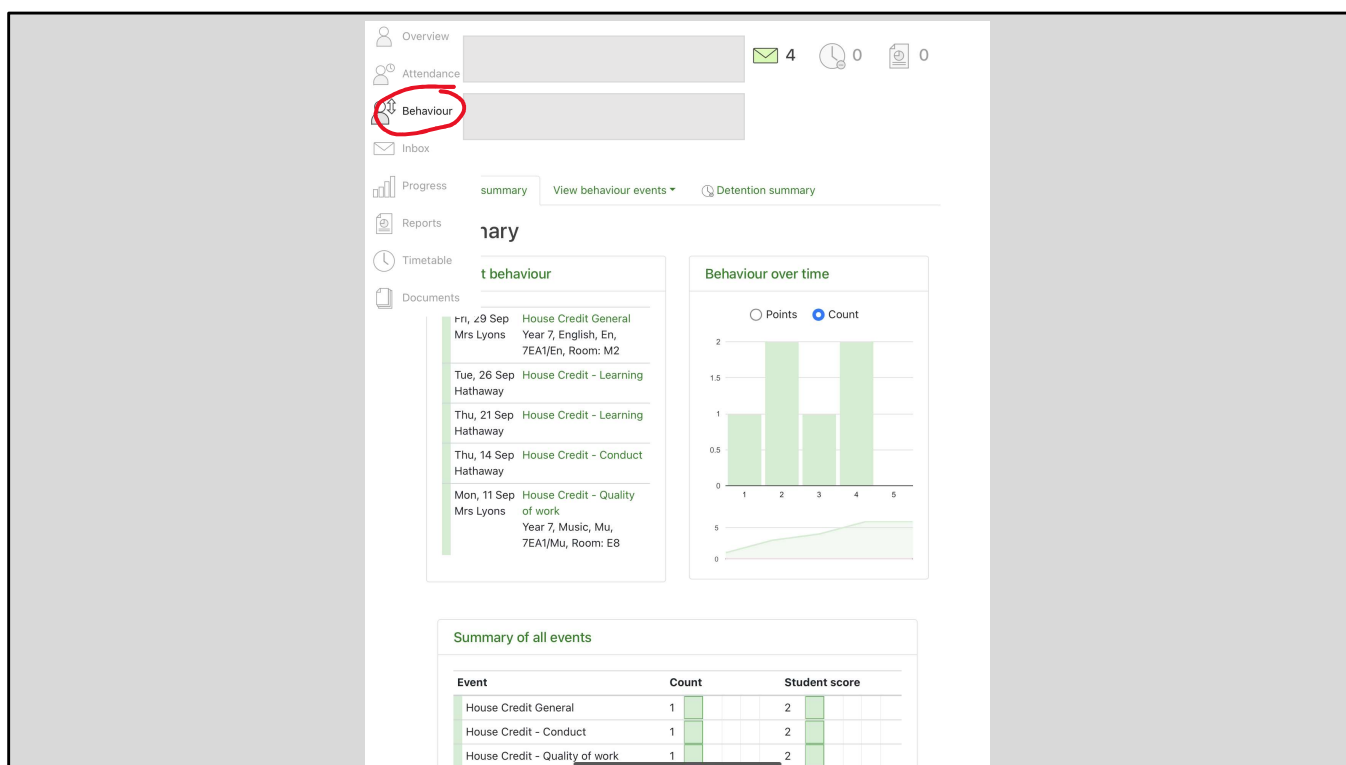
Overview
Attendance
Behaviour
Inbox
Progress
Reports
Timetable
Documents

4 0 0

summary View behaviour events ▾ Detention summary

nary

t behaviour

Fri, 29 Sep Mrs Lyons House Credit General Year 7, English, En, 7EA1/En, Room: M2

Tue, 26 Sep Hathaway House Credit - Learning

Thu, 21 Sep Hathaway House Credit - Learning

Thu, 14 Sep Hathaway House Credit - Conduct

Mon, 11 Sep Mrs Lyons House Credit - Quality of work Year 7, Music, Mu, 7EA1/Mu, Room: E8

Behaviour over time

Points Count

2
1.5
1
0.5
0
1 2 3 4 5

5
0

Summary of all events

| Event | Count | Student score |
|---|---|---|
| House Credit General | 1 | 2 |
| House Credit - Conduct | 1 | 2 |
| House Credit - Quality of work | 1 | 2 |